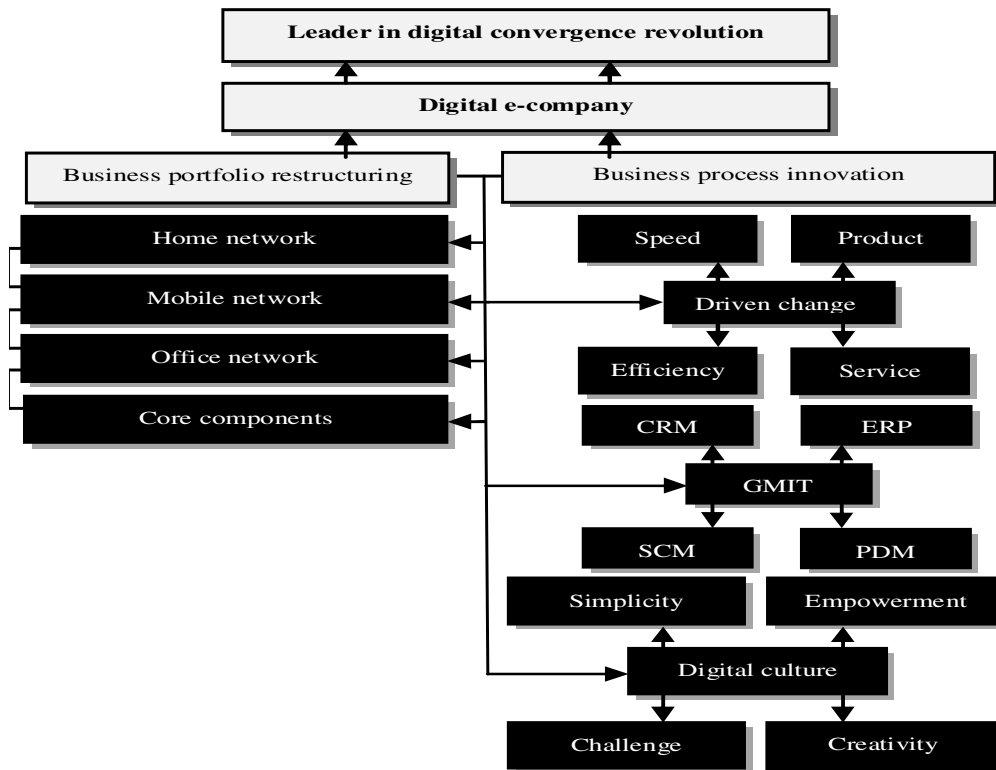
Leader in digital convergence revolution

Digital e-company

Business portfolio restructuring

Business process innovation

Home network

Mobile network

Office network

Core components

Speed

Product

Driven change

Efficiency

Service

CRM

ERP

GMIT

SCM

PDM

Simplicity

Empowerment

Digital culture

Challenge

Creativity